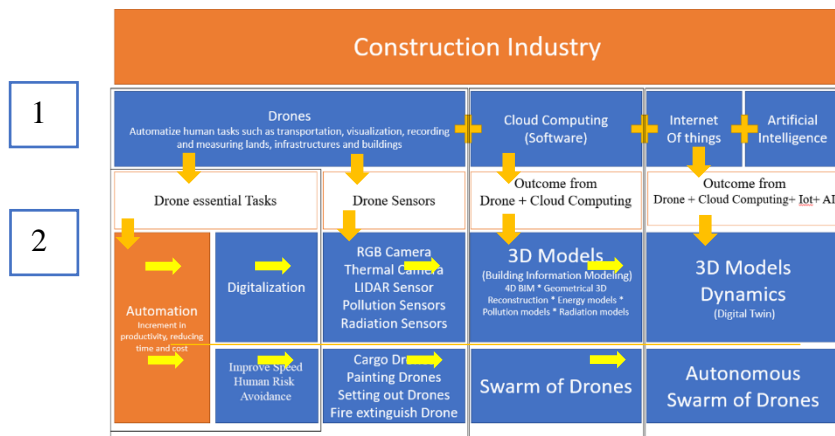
Construction Industry

1

Drones
Automatize human tasks such as transportation, visualization, recording and measuring lands, infrastructures and buildings

Cloud Computing (Software)

Internet Of things

Artificial Intelligence

2

Drone essential Tasks

Drone Sensors

Outcome from Drone + Cloud Computing

Outcome from Drone + Cloud Computing+ Iot+ AI

Automation
Increment in productivity, reducing time and cost

Digitalization

RGB Camera
Thermal Camera
LIDAR Sensor
Pollution Sensors
Radiation Sensors

3D Models
(Building Information Modeling)
4D BIM * Geometrical 3D Reconstruction * Energy models * Pollution models * Radiation models

3D Models Dynamics
(Digital Twin)

Improve Speed
Human Risk Avoidance

Cargo Drones
Painting Drones
Setting out Drones
Fire extinguish Drone

Swarm of Drones

Autonomous Swarm of Drones